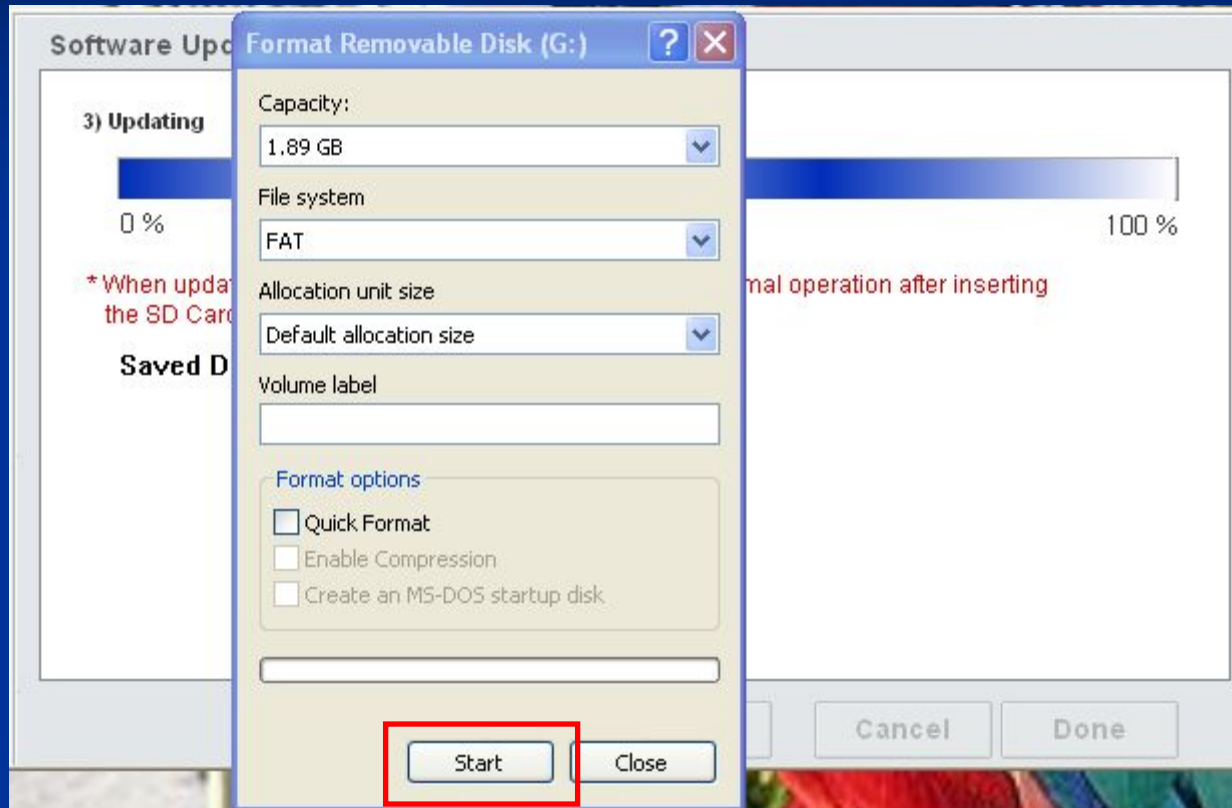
Software Upc

3) Updating

0 %

100 %

* When updat mal operation after inserting the SD Card

Saved D

Cancel

Done

Format Removable Disk (G:)

?

Capacity:

1.89 GB

File system

FAT

Allocation unit size

Default allocation size

Volume label

Format options

Quick Format

Enable Compression

Create an MS-DOS startup disk

Start

Close